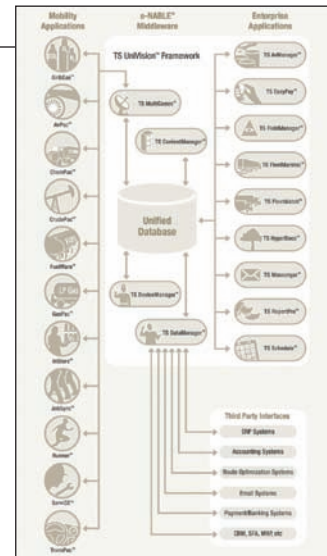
Mobility Applications

e-NABLE® Middleware

Enterprise Applications

TS UniVision™ Framework

ArchEye™

AirPay™

ChemPac™

CrudePac™

FuelWare™

GasPac™

JetWare™

JetStore™

Runner™

ServiCE™

TransPac™

TS MultiComm™

TS ContentManager™

Unified Database

TS DeviceManager™

TS DataManager™

TS AdManager™

TS EasyPay™

TS FieldManager™

TS FleetMonitor™

TS PlanWatch™

TS ReportViewer™

TS Messenger™

TS ReportPlus™

TS Scheduler™

Third Party Interfaces

ERP Systems

Accounting Systems

Route Optimization Systems

Email Systems

Payment/Banking Systems

CRM, SFA, WMS etc